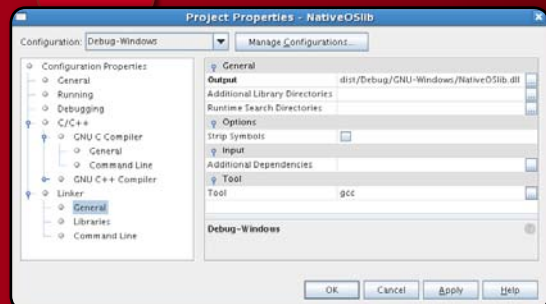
Project Properties - NativeOSlib

Configuration: Debug-Windows

Manage Configurations...

Configuration Properties
General
Running
Debugging
C/C++
GNU C Compiler
General
Command Line
GNU C++ Compiler
Linker
General
Libraries
Command Line

| General | |
|---|---|
| Output | dist/Debug/GNU-Windows/NativeOSlib.dll |
| Additional Library Directories | |
| Runtime Search Directories | |
| Options | |
| Strip Symbols | |
| Input | |
| Additional Dependencies | |
| Tool | |
| Tool | gcc |

Debug-Windows

OK
Cancel
Apply
Help